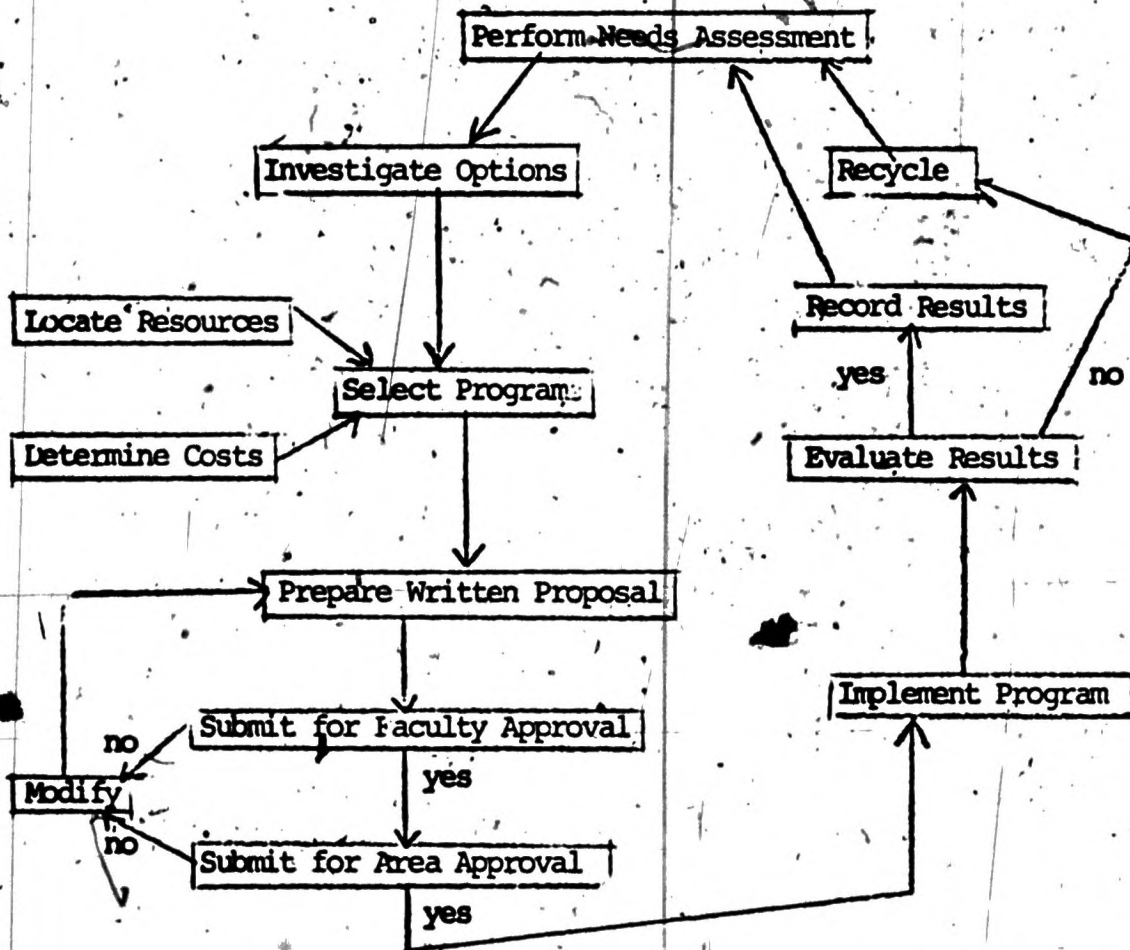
Perform Needs Assessment

Investigate Options

Recycle

Locate Resources

Record Results

yes

no

Select Program

Determine Costs

Evaluate Results

Prepare Written Proposal

Implement Program

no

Submit for Faculty Approval

yes

Modify

no

Submit for Area Approval

yes